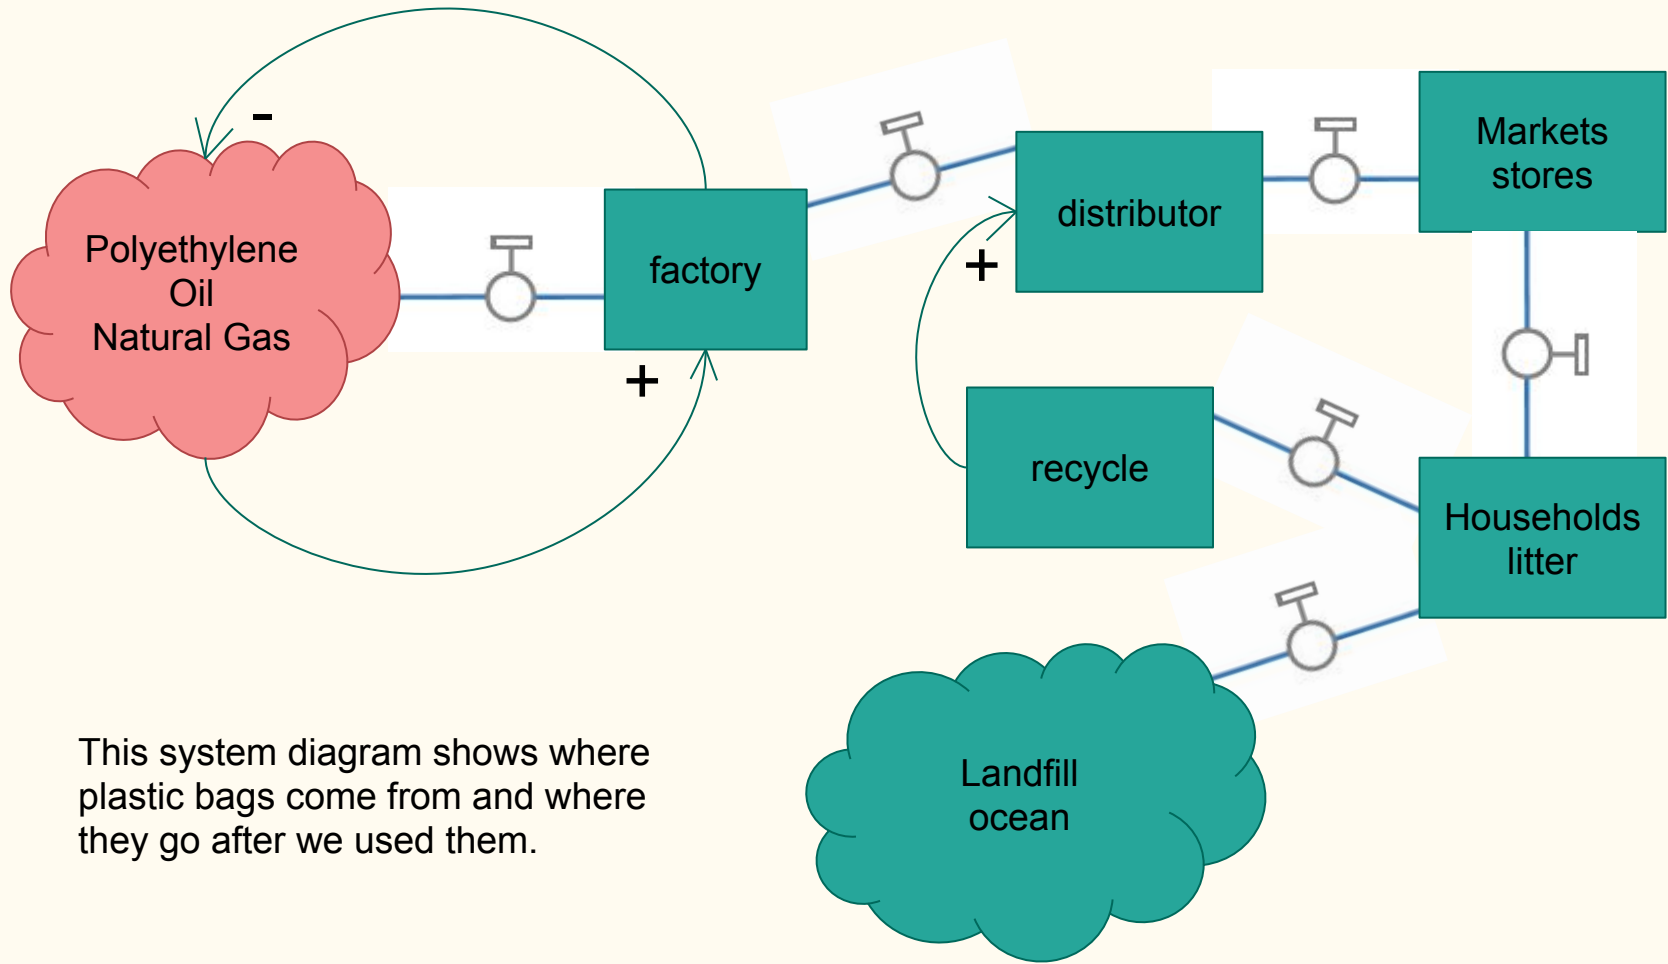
-

Polyethylene
Oil
Natural Gas

factory

+

distributor

+

Markets
stores

recycle

Households
litter

Landfill
ocean

This system diagram shows where plastic bags come from and where they go after we used them.